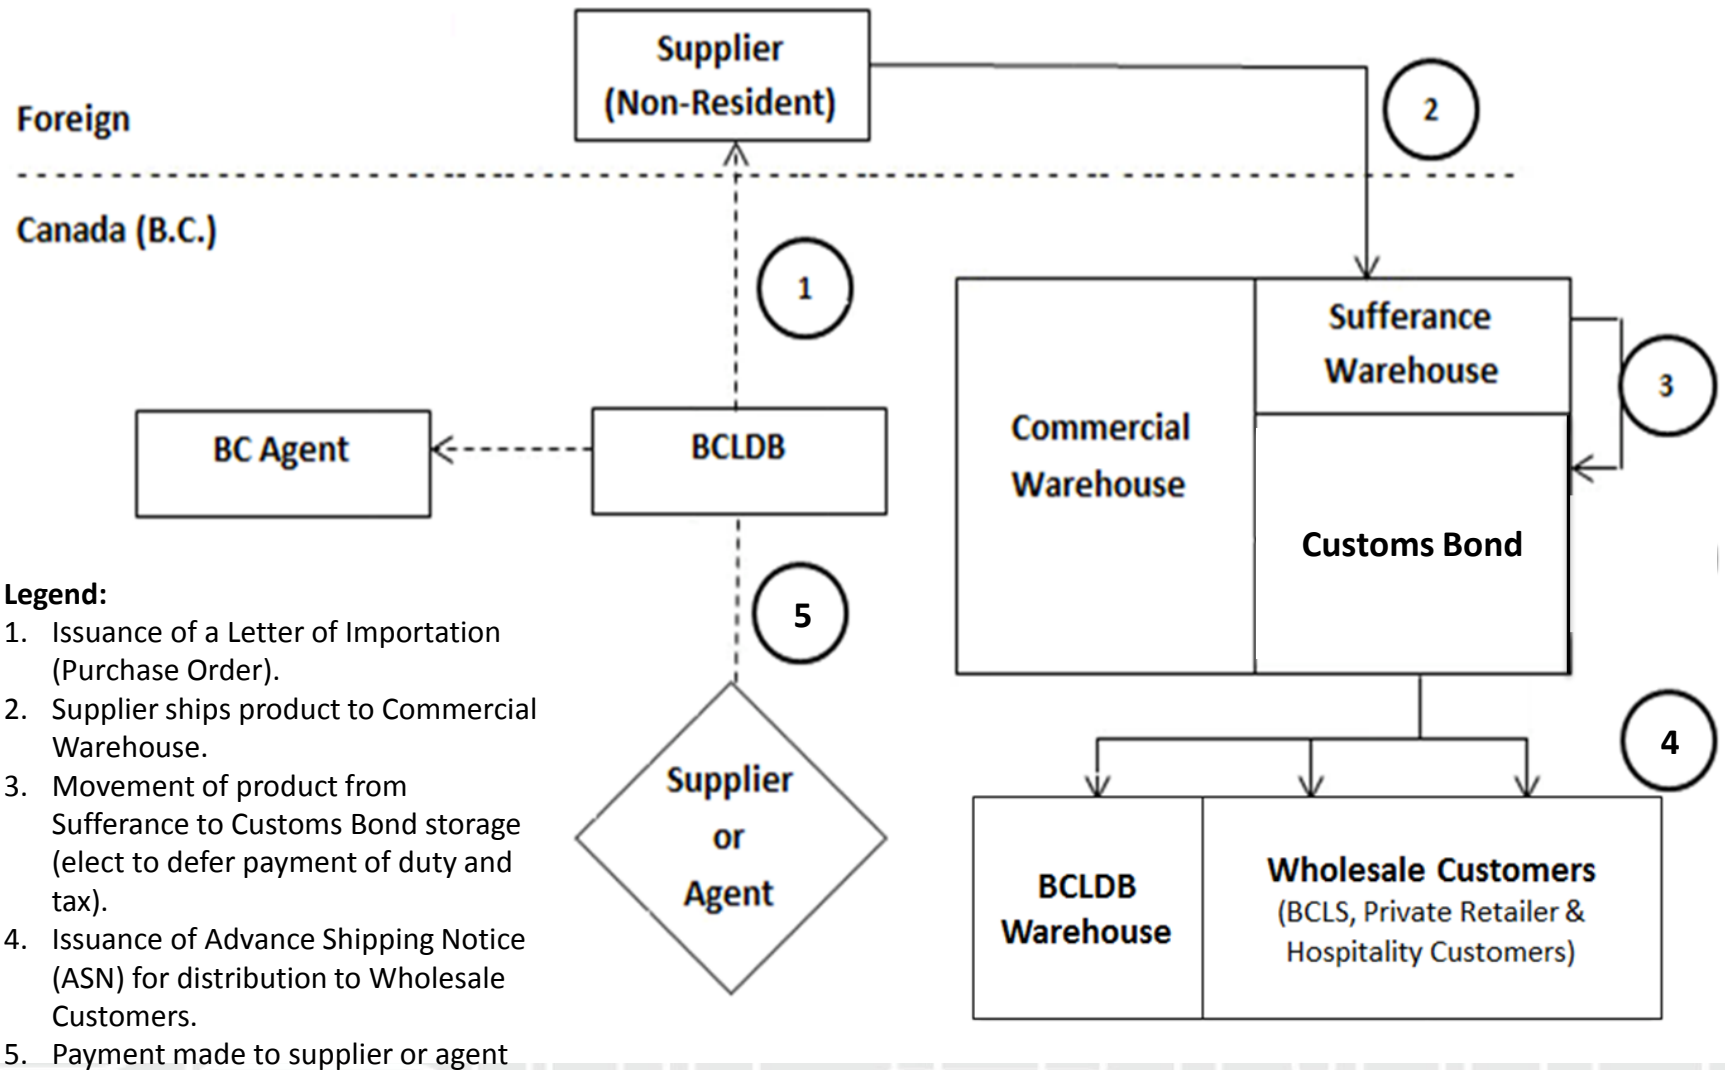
Supplier (Non-Resident)

Foreign

Canada (B.C.)

2

1

Sufferance Warehouse

3

Commercial Warehouse

BC Agent

BCLDB

Customs Bond

5

4

Supplier or Agent

BCLDB Warehouse

Wholesale Customers (BCLS, Private Retailer & Hospitality Customers)

**Legend:**
1. Issuance of a Letter of Importation (Purchase Order).
2. Supplier ships product to Commercial Warehouse.
3. Movement of product from Sufferance to Customs Bond storage (elect to defer payment of duty and tax).
4. Issuance of Advance Shipping Notice (ASN) for distribution to Wholesale Customers.
5. Payment made to supplier or agent